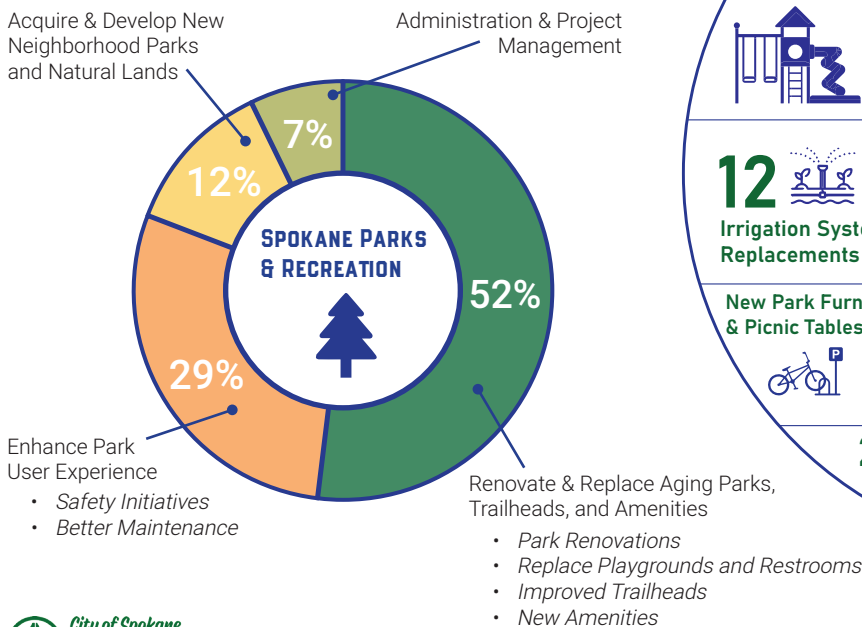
Acquire & Develop New Neighborhood Parks and Natural Lands

Administration & Project Management

7%

12%

Spokane Parks & Recreation

52%

29%

Enhance Park User Experience

- Safety Initiatives
- Better Maintenance

Renovate & Replace Aging Parks, Trailheads, and Amenities

- Park Renovations
- Replace Playgrounds and Restrooms
- Improved Trailheads
- New Amenities

12

Irrigation Syste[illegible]
Replacements

New Park Furn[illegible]
& Picnic Tables

P

City of Spokane